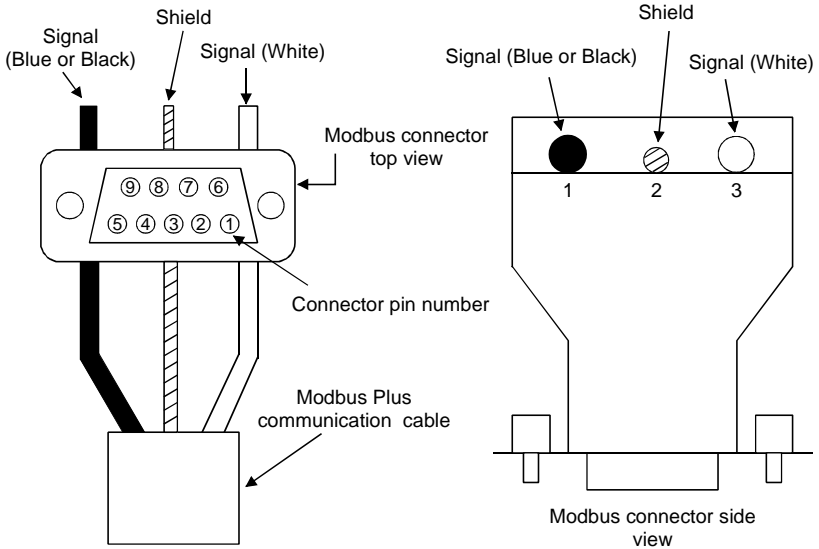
Signal (Blue or Black)

Shield

Signal (White)

Modbus connector top view

⑨ ⑧ ⑦ ⑥

⑤ ④ ③ ② ①

Connector pin number

Modbus Plus communication cable

Shield

Signal (Blue or Black)

Signal (White)

1

2

3

Modbus connector side view